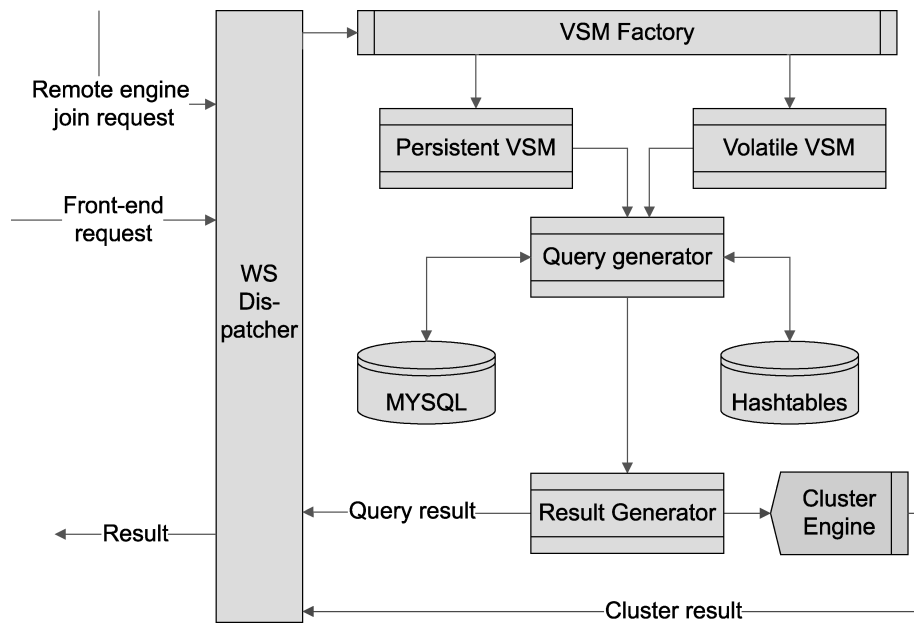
Remote engine join request

Front-end request

WS Dispatcher

VSM Factory

Persistent VSM

Volatile VSM

Query generator

MYSQL

Hashtables

Query result

Result Generator

Cluster Engine

Result

Cluster result